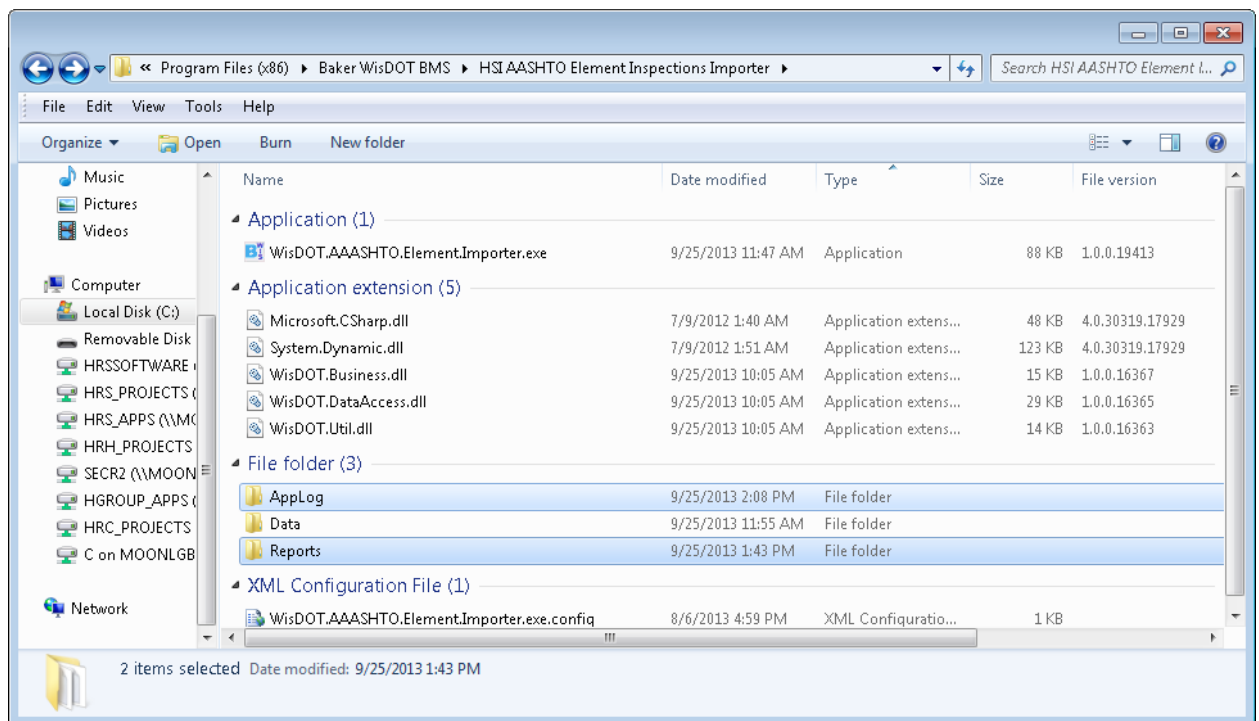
« Program Files (x86) ▸ Baker WisDOT BMS ▸ HSI AASHTO Element Inspections Importer ▸

Search HSI AASHTO Element I...

File Edit View Tools Help

Organize ▾ Open Burn New folder

Music
Pictures
Videos

Computer
Local Disk (C:)
Removable Disk
HRSSOFTWARE (
HRS_PROJECTS (
HRS_APPS (\\MO
HRH_PROJECTS
SECR2 (\\MOON
HGROUP_APPS (
HRC_PROJECTS
C on MOONLGB

Network

| Name | Date modified | Type | Size | File version |
|---|---|---|---|---|
| Application (1) | | | | |
| WisDOT.AAASHTO.Element.Importer.exe | 9/25/2013 11:47 AM | Application | 88 KB | 1.0.0.19413 |
| Application extension (5) | | | | |
| Microsoft.CSharp.dll | 7/9/2012 1:40 AM | Application extens... | 48 KB | 4.0.30319.17929 |
| System.Dynamic.dll | 7/9/2012 1:51 AM | Application extens... | 123 KB | 4.0.30319.17929 |
| WisDOT.Business.dll | 9/25/2013 10:05 AM | Application extens... | 15 KB | 1.0.0.16367 |
| WisDOT.DataAccess.dll | 9/25/2013 10:05 AM | Application extens... | 29 KB | 1.0.0.16365 |
| WisDOT.Util.dll | 9/25/2013 10:05 AM | Application extens... | 14 KB | 1.0.0.16363 |
| File folder (3) | | | | |
| AppLog | 9/25/2013 2:08 PM | File folder | | |
| Data | 9/25/2013 11:55 AM | File folder | | |
| Reports | 9/25/2013 1:43 PM | File folder | | |
| XML Configuration File (1) | | | | |
| WisDOT.AAASHTO.Element.Importer.exe.config | 8/6/2013 4:59 PM | XML Configuratio... | 1 KB | |

2 items selected Date modified: 9/25/2013 1:43 PM